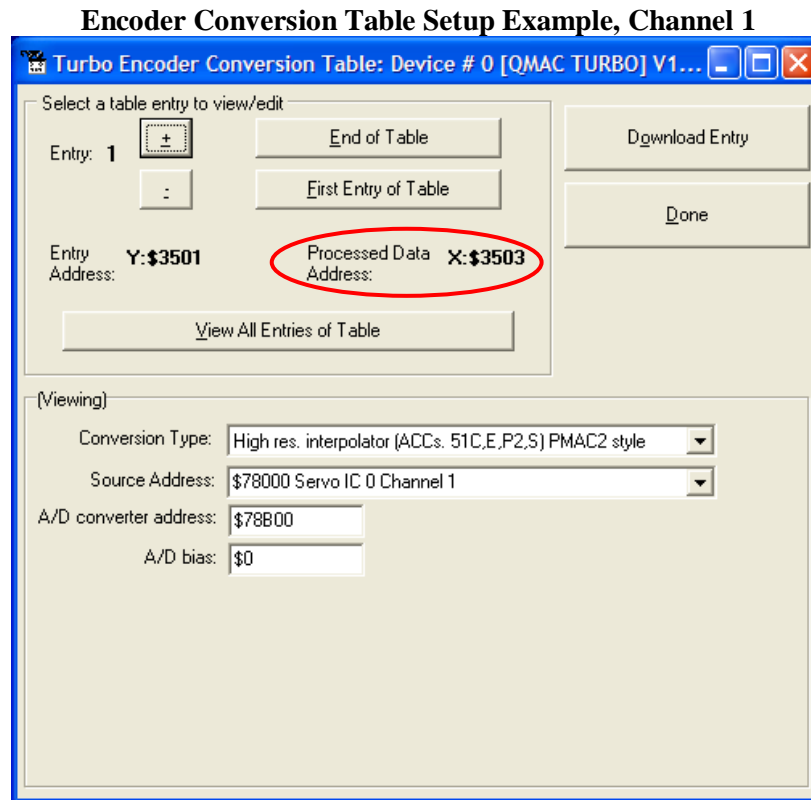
Encoder Conversion Table Setup Example, Channel 1

Turbo Encoder Conversion Table: Device # 0 [QMAC TURBO] V1...

Select a table entry to view/edit

Entry: 1

+

-

End of Table

First Entry of Table

Download Entry

Done

Entry Address: Y:$3501

Processed Data Address: X:$3503

View All Entries of Table

(Viewing)

Conversion Type: High res. interpolator (ACCs. 51C,E,P2,S) PMAC2 style

Source Address: $78000 Servo IC 0 Channel 1

A/D converter address: $78B00

A/D bias: $0